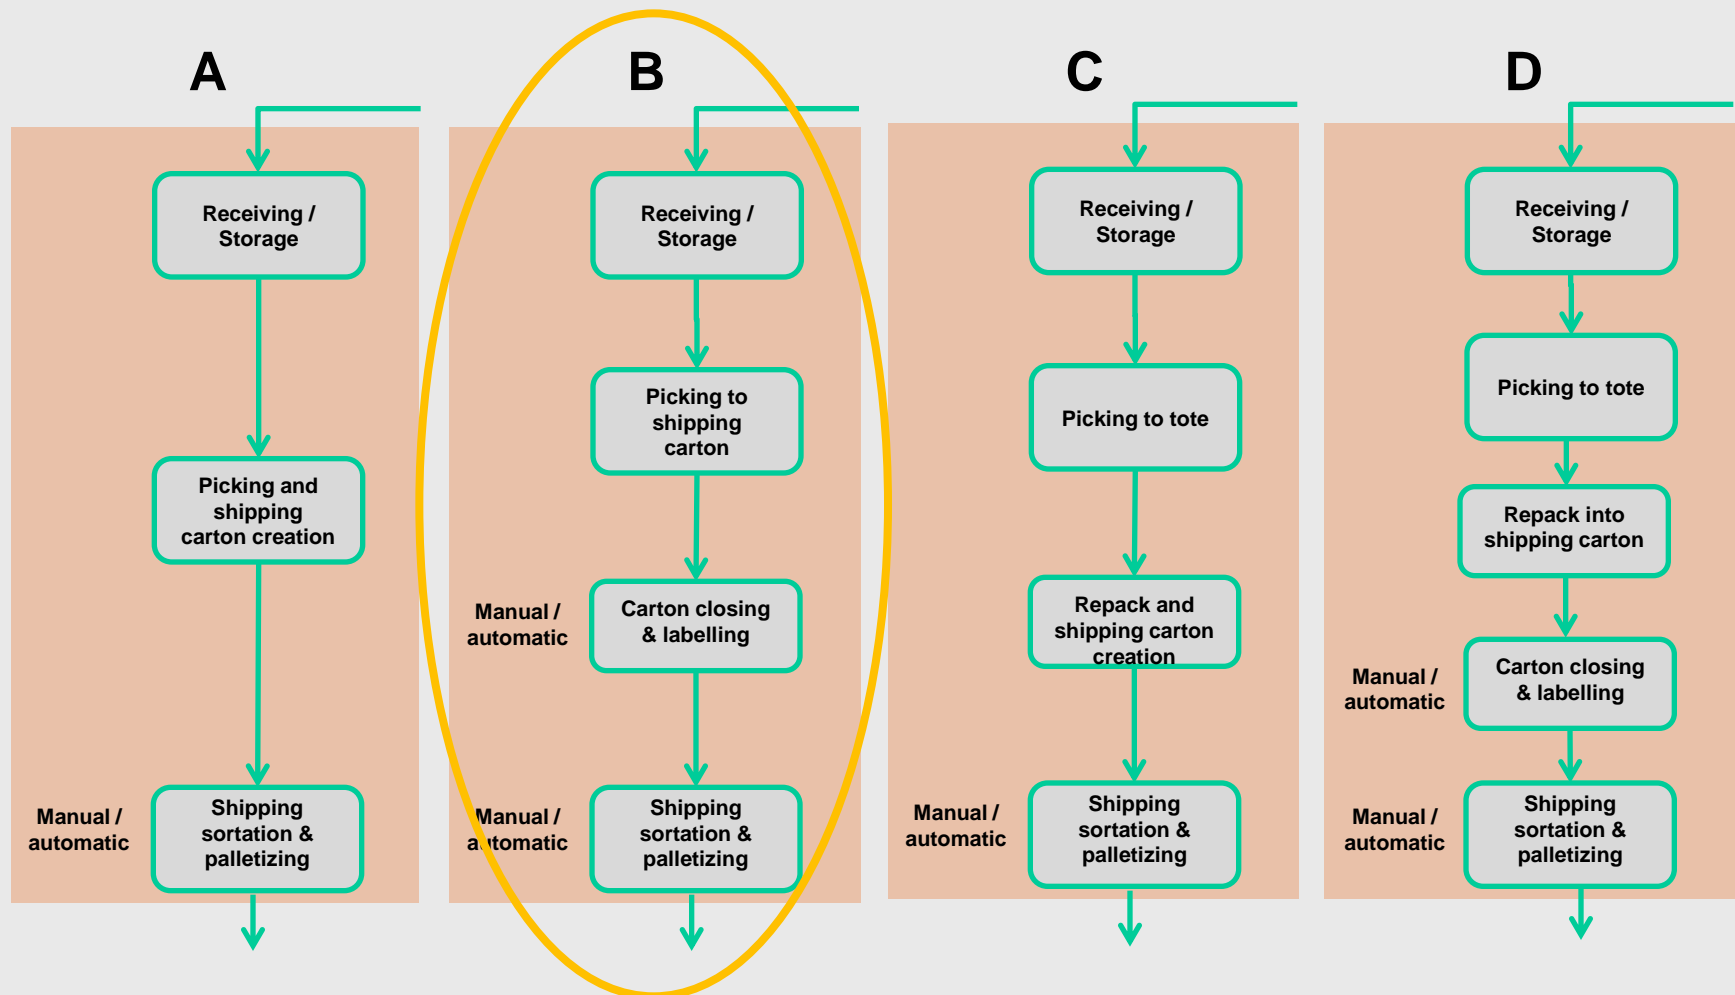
A

Receiving / Storage

Picking and shipping carton creation

Manual / automatic

Shipping sortation & palletizing

B

Receiving / Storage

Picking to shipping carton

Manual / automatic

Carton closing & labelling

Manual / automatic

Shipping sortation & palletizing

C

Receiving / Storage

Picking to tote

Repack and shipping carton creation

Manual / automatic

Shipping sortation & palletizing

D

Receiving / Storage

Picking to tote

Repack into shipping carton

Manual / automatic

Carton closing & labelling

Manual / automatic

Shipping sortation & palletizing